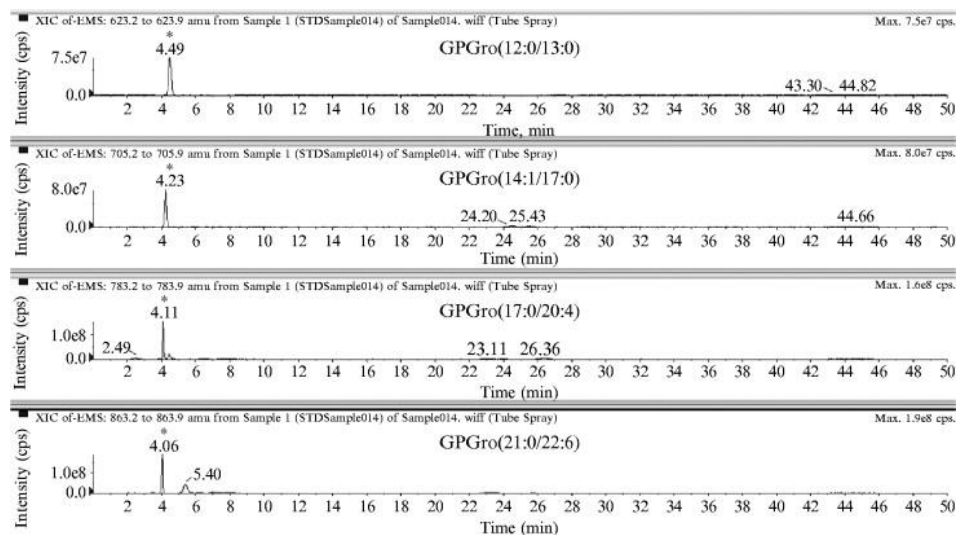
XIC of-EMS: 623.2 to 623.9 amu from Sample 1 (STDSample014) of Sample014. wiff (Tube Spray)
Max. 7.5e7 cps.

Intensity (cps)

7.5e7

0.0

*
4.49

GPGro(12:0/13:0)

43.30 44.82

2 4 6 8 10 12 14 16 18 20 22 24 26 28 30 32 34 36 38 40 42 44 46 48 50

Time, min

XIC of-EMS: 705.2 to 705.9 amu from Sample 1 (STDSample014) of Sample014. wiff (Tube Spray)
Max. 8.0e7 cps.

Intensity (cps)

8.0e7

0.0

*
4.23

GPGro(14:1/17:0)

24.20 25.43

44.66

2 4 6 8 10 12 14 16 18 20 22 24 26 28 30 32 34 36 38 40 42 44 46 48 50

Time (min)

XIC of-EMS: 783.2 to 783.9 amu from Sample 1 (STDSample014) of Sample014. wiff (Tube Spray)
Max. 1.6e8 cps.

Intensity (cps)

1.0e8

0.0

*
4.11

GPGro(17:0/20:4)

2.49

23.11 26.36

2 4 6 8 10 12 14 16 18 20 22 24 26 28 30 32 34 36 38 40 42 44 46 48 50

Time (min)

XIC of-EMS: 863.2 to 863.9 amu from Sample 1 (STDSample014) of Sample014. wiff (Tube Spray)
Max. 1.9e8 cps.

Intensity (cps)

1.0e8

0.0

*
4.06

GPGro(21:0/22:6)

5.40

2 4 6 8 10 12 14 16 18 20 22 24 26 28 30 32 34 36 38 40 42 44 46 48 50

Time (min)